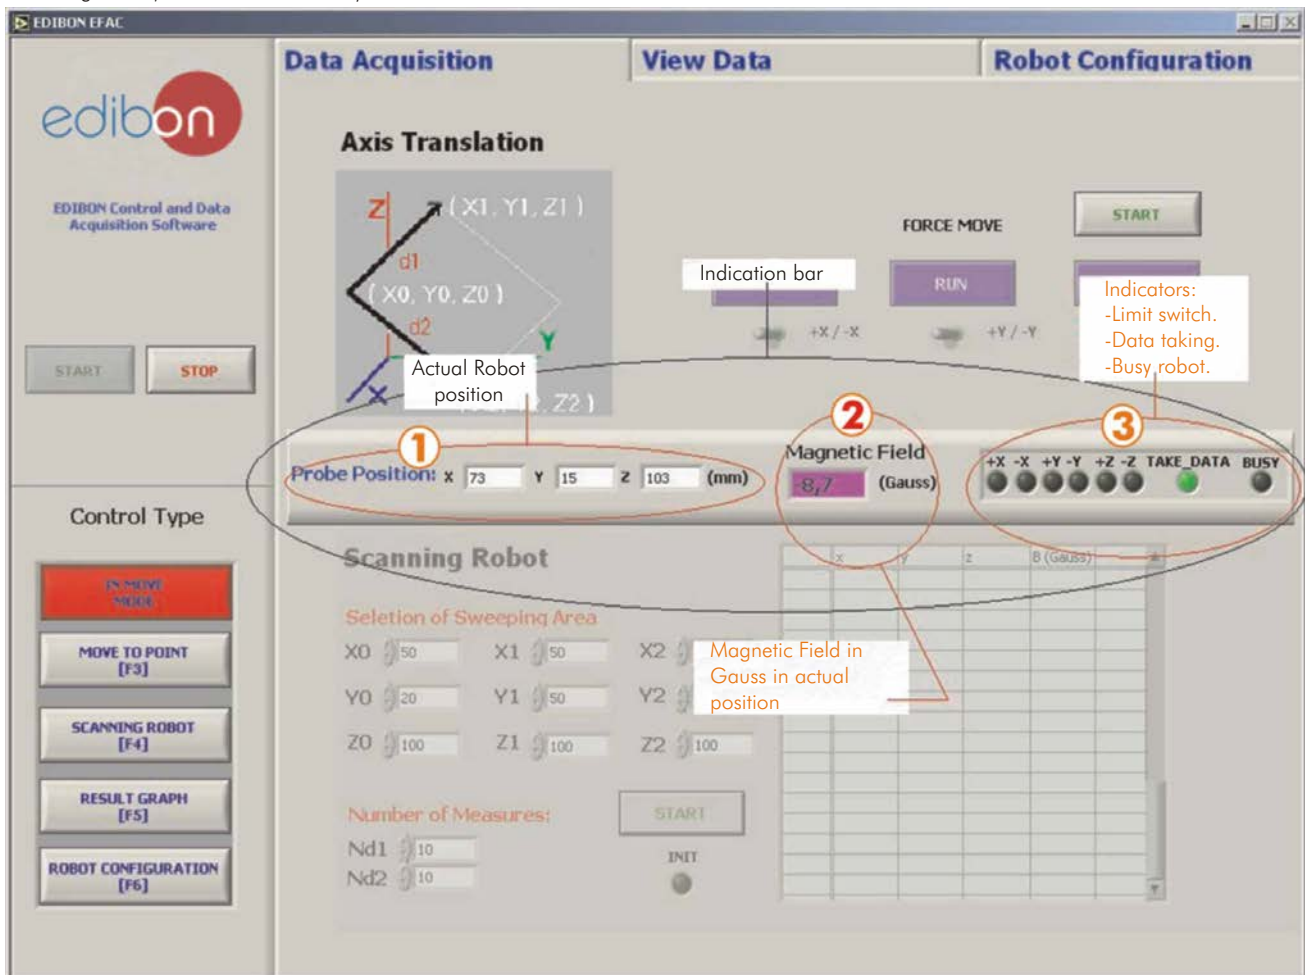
EDIBON EFAC

edibon

EDIBON Control and Data Acquisition Software

START STOP

Control Type

IN MOVE MODE

MOVE TO POINT [F3]

SCANNING ROBOT [F4]

RESULT GRAPH [F5]

ROBOT CONFIGURATION [F6]

Data Acquisition | View Data | Robot Configuration

Axis Translation

Z (X1, Y1, Z1) d1 (X0, Y0, Z0) d2 Y X (X2, Y2, Z2)

Actual Robot position

Indication bar

FORCE MOVE

START

RUN

+X / -X +Y / -Y

Indicators:
-Limit switch.
-Data taking.
-Busy robot.

1 2 3

Probe Position: X 73 Y 15 Z 103 (mm)

Magnetic Field
-8,7 (Gauss)

+X -X +Y -Y +Z -Z TAKE_DATA BUSY

Scanning Robot

Seletion of Sweeping Area

X0 50 X1 50 X2
Y0 20 Y1 50 Y2
Z0 100 Z1 100 Z2 100

x y z B (Gauss)

Magnetic Field in Gauss in actual position

Number of Measures:

START

Nd1 10
Nd2 10

INIT